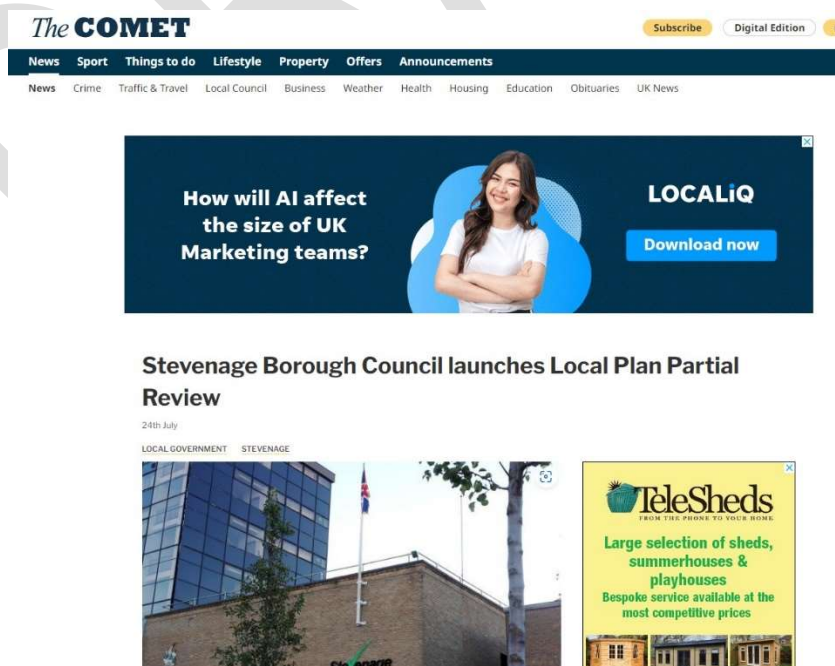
The COMET

Subscribe Digital Edition

News Sport Things to do Lifestyle Property Offers Announcements

News Crime Traffic & Travel Local Council Business Weather Health Housing Education Obituaries UK News

How will AI affect the size of UK Marketing teams?

LOCALiQ

Download now

Stevenage Borough Council launches Local Plan Partial Review

24th July

LOCAL GOVERNMENT STEVENAGE

TeleSheds
FROM THE PHONE TO YOUR HOME

Large selection of sheds, summerhouses & playhouses
Bespoke service available at the most competitive prices